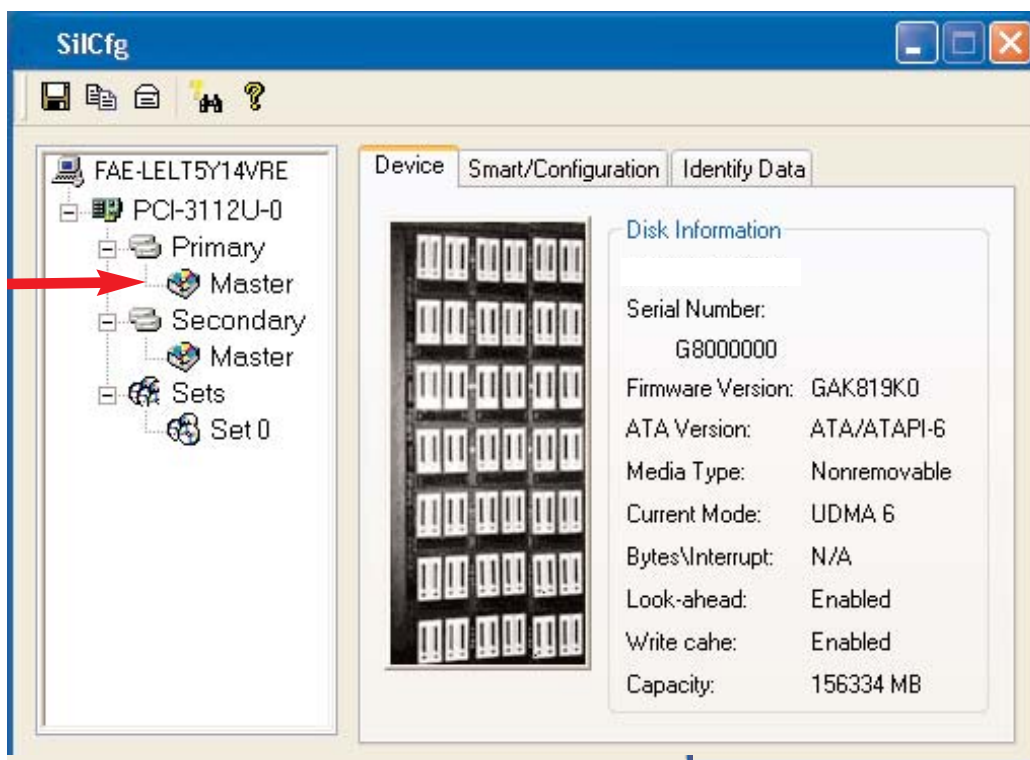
SilCfg

FAE-LELT5Y14VRE
PCI-3112U-0
Primary
Master
Secondary
Master
Sets
Set 0

Device | Smart/Configuration | Identify Data

Disk Information

Serial Number:
G8000000
Firmware Version: GAK819K0
ATA Version: ATA/ATAPI-6
Media Type: Nonremovable
Current Mode: UDMA 6
Bytes\Interrupt: N/A
Look-ahead: Enabled
Write cahe: Enabled
Capacity: 156334 MB